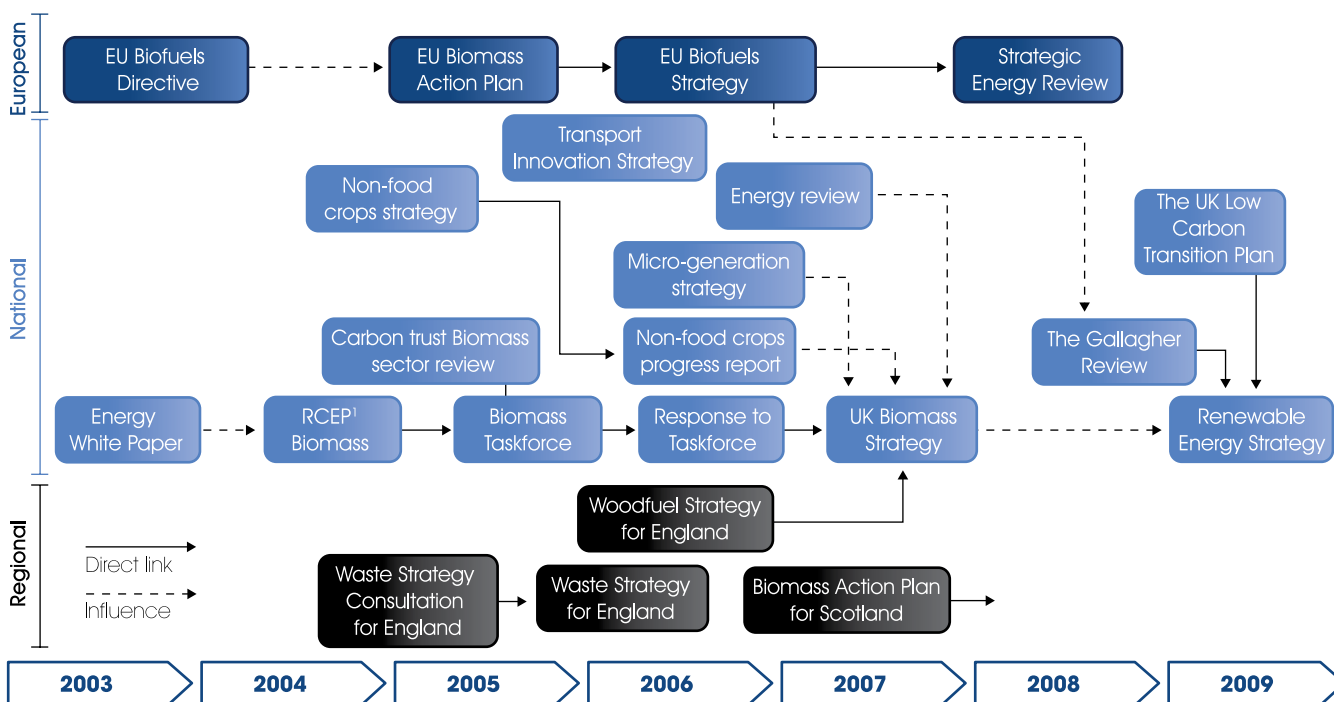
European

EU Biofuels Directive

EU Biomass Action Plan

EU Biofuels Strategy

Strategic Energy Review

National

Transport Innovation Strategy

Non-food crops strategy

Energy review

The UK Low Carbon Transition Plan

Micro-generation strategy

Carbon trust Biomass sector review

Non-food crops progress report

The Gallagher Review

Energy White Paper

RCEP$^1$ Biomass

Biomass Taskforce

Response to Taskforce

UK Biomass Strategy

Renewable Energy Strategy

Regional

Woodfuel Strategy for England

Direct link

Influence

Waste Strategy Consultation for England

Waste Strategy for England

Biomass Action Plan for Scotland

2003

2004

2005

2006

2007

2008

2009